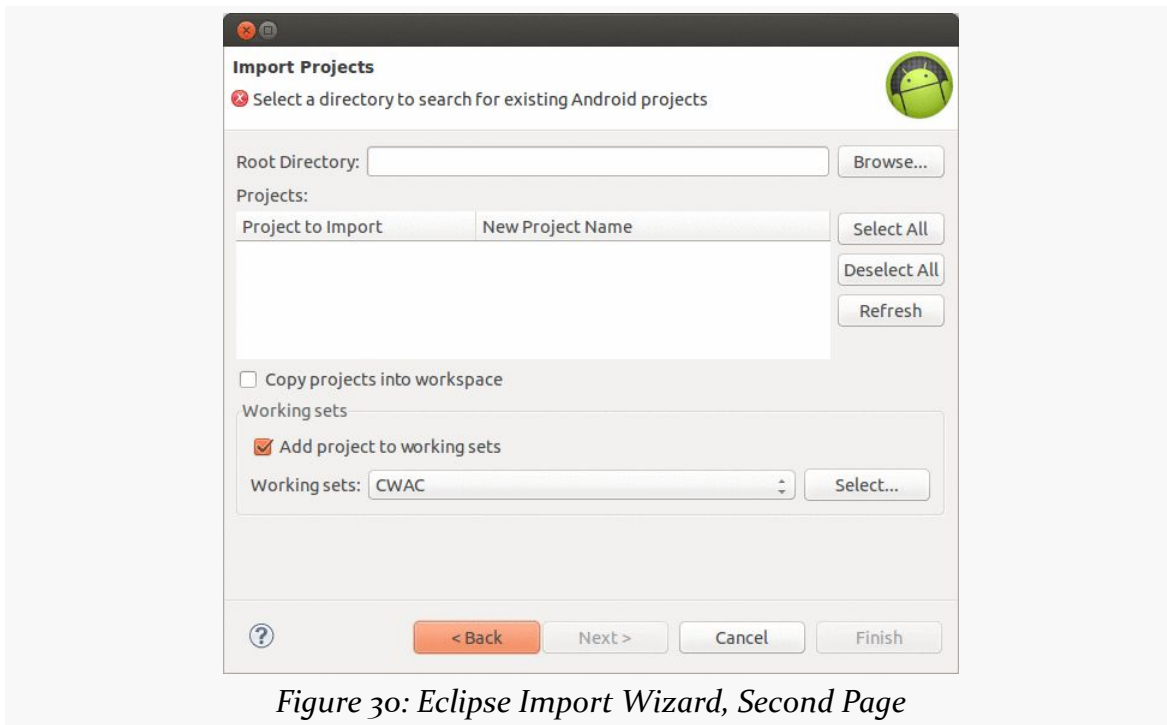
Import Projects

Select a directory to search for existing Android projects

Root Directory:

Browse...

Projects:

| Project to Import | New Project Name |
|---|---|

Select All

Deselect All

Refresh

Copy projects into workspace

Working sets

Add project to working sets

Working sets: CWAC

Select...

?

< Back

Next >

Cancel

Finish

Figure 30: Eclipse Import Wizard, Second Page